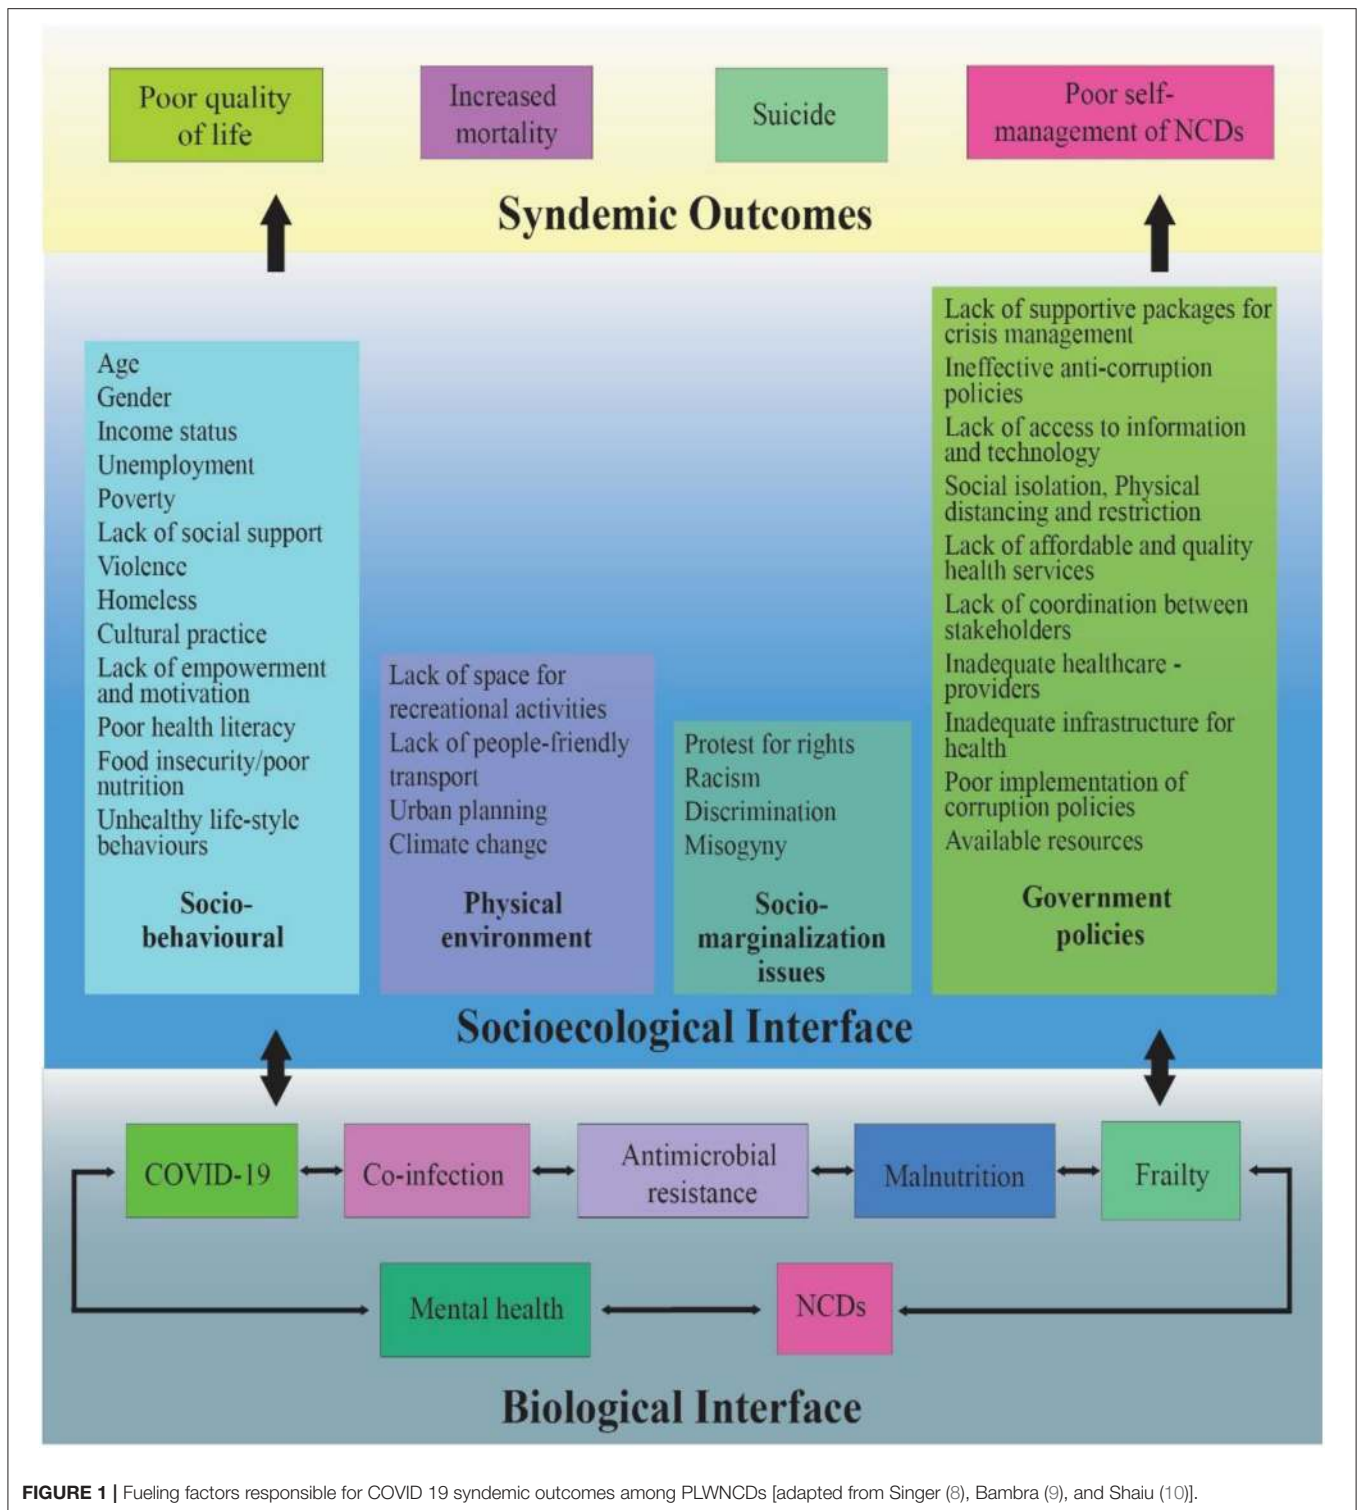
Poor quality of life

Increased mortality

Suicide

Poor self-management of NCDs

Syndemic Outcomes

Age
Gender
Income status
Unemployment
Poverty
Lack of social support
Violence
Homeless
Cultural practice
Lack of empowerment and motivation
Poor health literacy
Food insecurity/poor nutrition
Unhealthy life-style behaviours

Socio-behavioural

Lack of space for recreational activities
Lack of people-friendly transport
Urban planning
Climate change

Physical environment

Protest for rights
Racism
Discrimination
Misogyny

Socio-marginalization issues

Lack of supportive packages for crisis management
Ineffective anti-corruption policies
Lack of access to information and technology
Social isolation, Physical distancing and restriction
Lack of affordable and quality health services
Lack of coordination between stakeholders
Inadequate healthcare - providers
Inadequate infrastructure for health
Poor implementation of corruption policies
Available resources

Government policies

Socioecological Interface

COVID-19

Co-infection

Antimicrobial resistance

Malnutrition

Frailty

Mental health

NCDs

Biological Interface

FIGURE 1 | Fueling factors responsible for COVID 19 syndemic outcomes among PLWNCDs [adapted from Singer (8), Bambra (9), and Shaiu (10)].